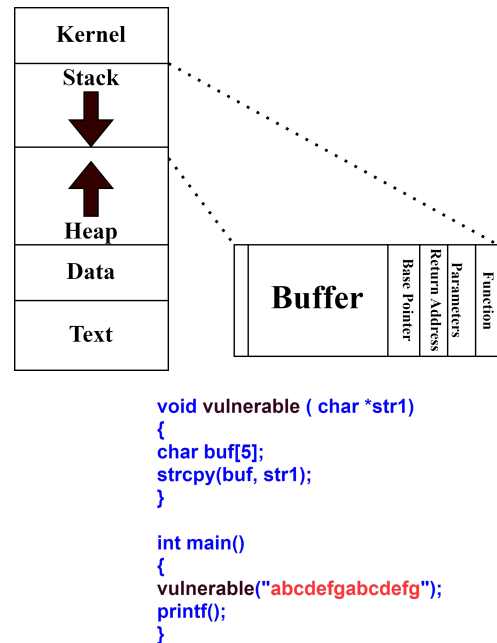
Kernel
Stack
Heap
Data
Text

Buffer
Base Pointer
Return Address
Parameters
Function

void vulnerable ( char *str1)
{
char buf[5];
strcpy(buf, str1);
}

int main()
{
vulnerable("abcdefgabcdefg");
printf();
}